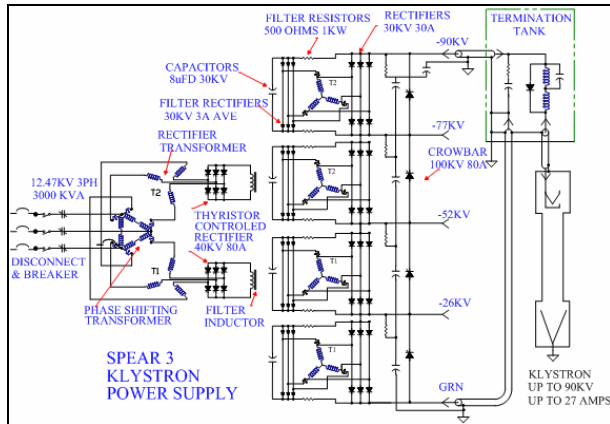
FILTER RESISTORS
500 OHMS 1KW

RECTIFIERS
30KV 30A

TERMINATION
TANK

-90KV

CAPACITORS
8uFD 30KV

T2

FILTER RECTIFIERS
30KV 3A AVE

-77KV

RECTIFIER
TRANSFORMER

CROWBAR
100KV 80A

12.47KV 3PH
3000 KVA

T2

T2

THYRISTOR
CONTROLED
RECTIFIER
40KV 80A

-52KV

T1

DISCONNECT
& BREAKER

T1

-26KV

PHASE SHIFTING
TRANSFORMER

FILTER
INDUCTOR

T1

SPEAR 3
KLYSTRON
POWER SUPPLY

GRN

KLYSTRON
UP TO 90KV
UP TO 27 AMPS